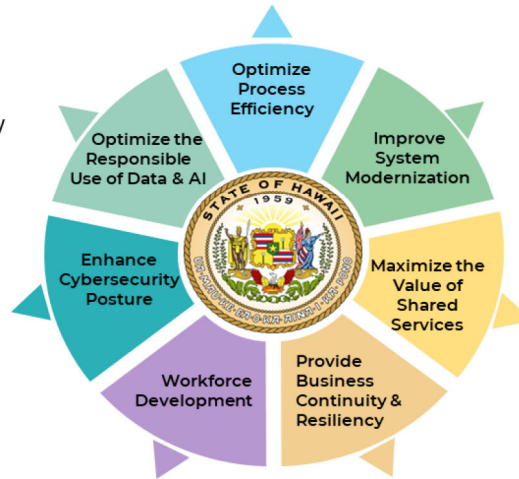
Optimize Process Efficiency

Improve System Modernization

Maximize the Value of Shared Services

Provide Business Continuity & Resiliency

Workforce Development

Enhance Cybersecurity Posture

Optimize the Responsible Use of Data & AI

STATE OF HAWAII
1959
UA MAU KE EA O KA AINA I KA PONO